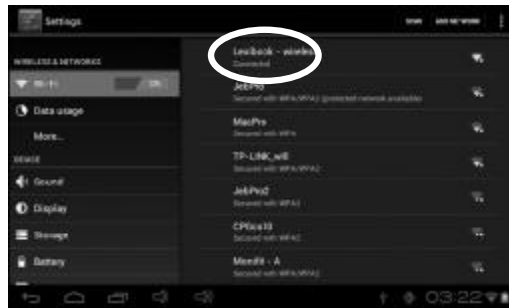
Settings

SCAN ADD NETWORK

WIRELESS & NETWORKS

Wi-Fi ON

Data usage

More...

DEVICE

Sound

Display

Storage

Battery

Lexibook - wireless
Connected

JebPro
Secured with WPA/WPA2 (protected network available)

MacPro
Secured with WPA

TP-LINK_wifi
Secured with WPA/WPA2

JebPro2
Secured with WPA2

CPlcca10
Secured with WPA2

Meedit - A
Secured with WPA/WPA2

03:22